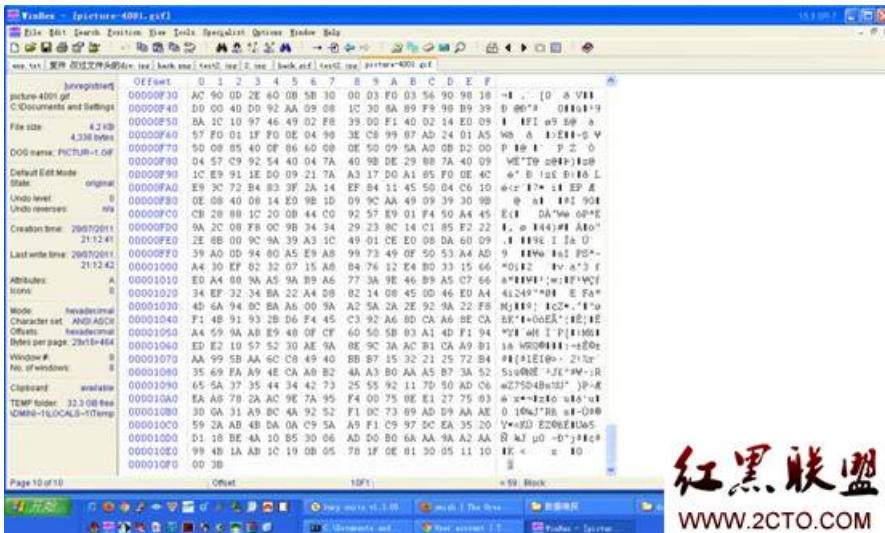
WinHex - [picture-4001.gif]

File Edit Search Position View Tools Specialist Options Window Help

| Offset | 0 | 1 | 2 | 3 | 4 | 5 | 6 | 7 | 8 | 9 | A | B | C | D | E | F |
|---|---|---|---|---|---|---|---|---|---|---|---|---|---|---|---|---|
| 00000F30 | AC | 90 | 0D | 2E | 60 | 0B | 5B | 30 | 00 | 03 | F0 | 03 | 56 | 90 | 98 | 16 |
| 00000F40 | D0 | 00 | 40 | D0 | 92 | AA | 09 | 08 | 1C | 30 | 8A | 89 | F9 | 98 | B9 | 39 |
| 00000F50 | BA | 1C | 10 | 97 | 46 | 49 | 02 | F8 | 39 | D0 | F1 | 40 | 02 | 14 | E0 | 09 |
| 00000F60 | 57 | F0 | 01 | 1F | F0 | 0E | 04 | 98 | 3E | C8 | 99 | 87 | AD | 24 | 01 | A5 |
| 00000F70 | 50 | 08 | 85 | 40 | 0F | 86 | 60 | 08 | 0E | 50 | 09 | 5A | A0 | 0B | D2 | 00 |
| 00000F80 | 04 | 57 | C9 | 92 | 54 | 40 | 04 | 7A | 40 | 9B | DE | 29 | 88 | 7A | 40 | 09 |
| 00000F90 | 1C | E9 | 91 | 1E | D0 | 09 | 21 | 7A | A3 | 17 | D0 | A1 | 85 | F0 | 0E | 4C |
| 00000FA0 | E9 | 3C | 72 | B4 | 83 | 3F | 2A | 14 | EF | 84 | 11 | 45 | 50 | 04 | C6 | 10 |
| 00000FB0 | 0E | 08 | 40 | 08 | 14 | E0 | 9B | 1D | 09 | 9C | AA | 49 | 09 | 39 | 30 | 9B |
| 00000FC0 | CB | 28 | 88 | 1C | 20 | 0B | 44 | C0 | 92 | 57 | E9 | 01 | F4 | 50 | A4 | 45 |
| 00000FD0 | 9A | 2C | 08 | F8 | 0C | 9B | 34 | 34 | 29 | 23 | 8C | 14 | C1 | 85 | F2 | 22 |
| 00000FE0 | 2E | 8B | 00 | 9C | 9A | 39 | A3 | 1C | 49 | 01 | CE | E0 | 08 | DA | 60 | 09 |
| 00000FF0 | 39 | A0 | 0D | 94 | 80 | A5 | E9 | A8 | 99 | 73 | 49 | 0F | 50 | 53 | A4 | AD |
| 00001000 | A4 | 30 | EF | 82 | 32 | 07 | 15 | A8 | 84 | 76 | 12 | E4 | B0 | 33 | 15 | 66 |
| 00001010 | E0 | A4 | 08 | 9A | A5 | 9A | B9 | A6 | 77 | 3A | 9E | 46 | B9 | A5 | C7 | 66 |
| 00001020 | 34 | EF | 32 | 34 | BA | 22 | A4 | D8 | 82 | 14 | 08 | 45 | 0D | 46 | E0 | A4 |
| 00001030 | 4D | 6A | 94 | 0C | BA | A6 | 00 | 9A | A2 | 5A | 2A | 2E | 92 | 9A | 22 | F8 |
| 00001040 | F1 | 4B | 91 | 93 | 2B | D6 | F4 | 45 | C3 | 92 | A6 | 8D | CA | A6 | 8E | CA |
| 00001050 | A4 | 59 | 9A | A8 | E9 | 48 | 0F | CF | 60 | 50 | 5B | 03 | A1 | 4D | F1 | 94 |
| 00001060 | ED | E2 | 10 | 57 | 52 | 30 | AE | 9A | 8E | 9C | 3A | AC | B1 | CA | A9 | B1 |
| 00001070 | AA | 99 | 5B | AA | 6C | C8 | 49 | 40 | BB | B7 | 15 | 32 | 21 | 25 | 72 | B4 |
| 00001080 | 35 | 69 | FA | A9 | 4E | CA | A8 | B2 | 4A | A3 | B0 | AA | A5 | B7 | 3A | 52 |
| 00001090 | 65 | 5A | 37 | 35 | 44 | 34 | 42 | 73 | 25 | 55 | 92 | 11 | 7D | 50 | AD | C6 |
| 000010A0 | EA | A8 | 78 | 2A | AC | 9E | 7A | 95 | F4 | 00 | 75 | 0E | E1 | 27 | 75 | 83 |
| 000010B0 | 30 | 0A | 31 | A9 | BC | 4A | 92 | 52 | F1 | 0C | 73 | 89 | AD | D9 | AA | AE |
| 000010C0 | 59 | 2A | AB | 4B | DA | 0A | C9 | 5A | A9 | F1 | C9 | 97 | DC | EA | 35 | 20 |
| 000010D0 | D1 | 18 | BE | 4A | 10 | B5 | 30 | 06 | AD | D0 | B0 | 6A | AA | 9A | A2 | AA |
| 000010E0 | 99 | 4B | 1A | AB | 1C | 19 | 0B | 05 | 78 | 1F | 0E | 81 | 30 | 05 | 11 | 10 |
| 000010F0 | 00 | 3B | | | | | | | | | | | | | | |

[unregistered]
picture-4001.gif
C:\Documents and Settings

File size: 4.2 KB
4,336 bytes

DOS name: PICTUR~1.GIF

Default Edit Mode
State: original

Undo level: 0
Undo reverses: n/a

Creation time: 2007/2011
21:12:41

Last write time: 2007/2011
21:12:42

Attributes: A
Icons: 0

Mode: hexadecimal
Character set: ANSI ASCII
Offsets: hexadecimal
Bytes per page: 29x16=464

Window #: 0
No. of windows: 0

Clipboard: available

TEMP folder: 32.3 GB free
\DMINI~1\LOCALS~1\Temp

Page 10 of 10 Offset 10F1 = 59 Block:

开始

红黑联盟
WWW.2CTO.COM